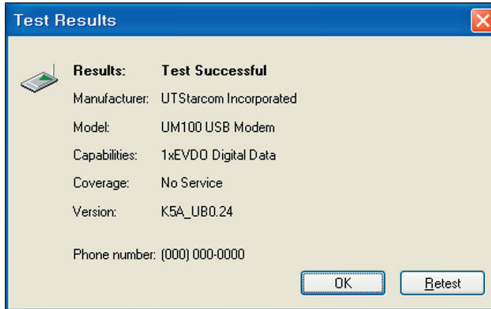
Test Results

| | |
|---|---|
| Results: | Test Successful |
| Manufacturer: | UTStarcom Incorporated |
| Model: | UM100 USB Modem |
| Capabilities: | 1xEVDO Digital Data |
| Coverage: | No Service |
| Version: | K5A_UB0.24 |

Phone number: (000) 000-0000

OK

Retest